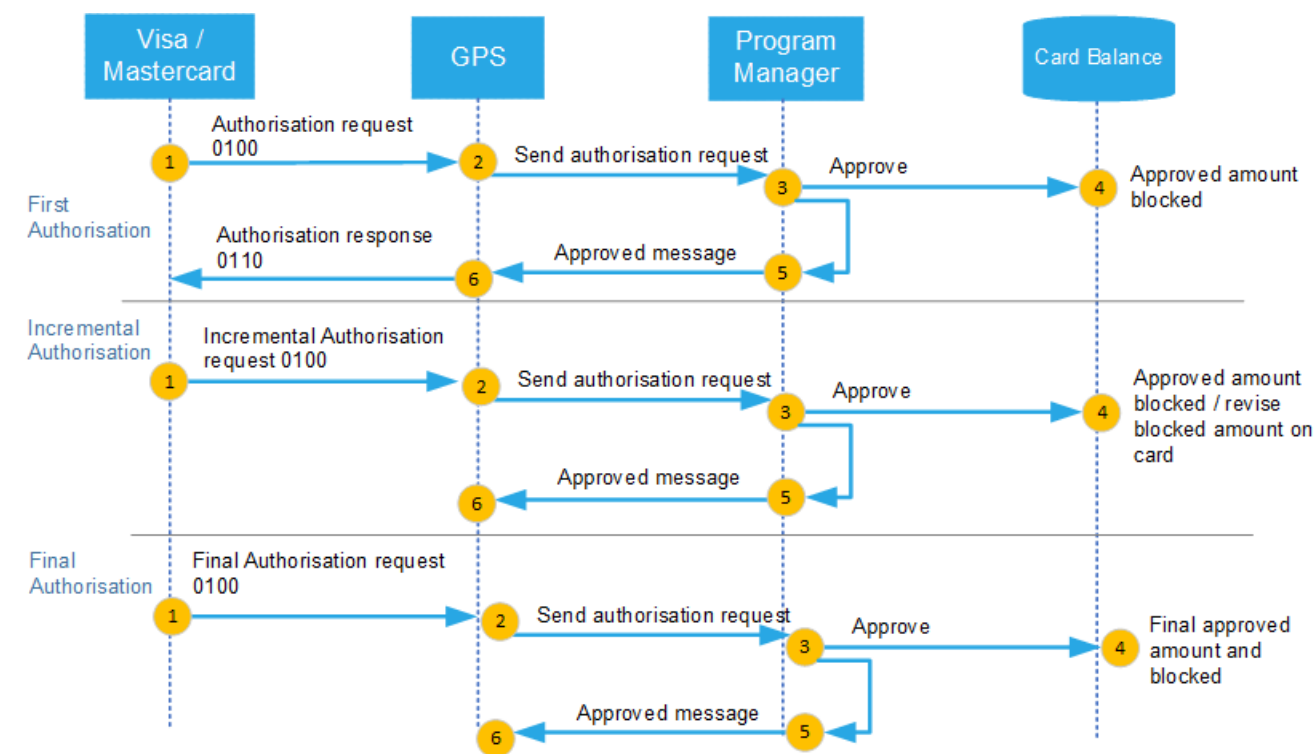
Visa / Mastercard

GPS

Program Manager

Card Balance

First Authorisation

1 Authorisation request 0100

2 Send authorisation request

3 Approve

4 Approved amount blocked

5 Approved message

6 Authorisation response 0110

Incremental Authorisation

1 Incremental Authorisation request 0100

2 Send authorisation request

3 Approve

4 Approved amount blocked / revise blocked amount on card

5 Approved message

6

Final Authorisation

1 Final Authorisation request 0100

2 Send authorisation request

3 Approve

4 Final approved amount and blocked

5 Approved message

6